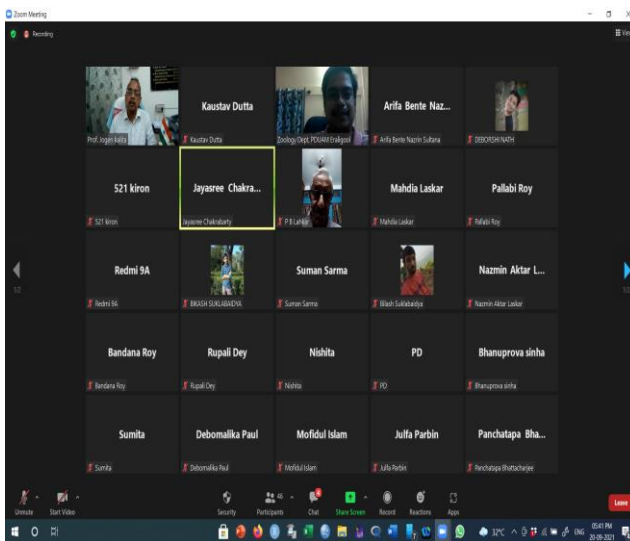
Zoom Meeting

Recording

View

Prof. Jogesh Kalita

Kaustav Dutta

Kaustav Dutta

Zoology Dept. PDUAM Eraligool

Arifa Bente Naz...

Arifa Bente Nazrin Sultana

DEBORSHI NATH

521 kiron

521 kiron

Jayasree Chakra...

Jayasree Chakraborty

P B Lahkar

Mahdia Laskar

Mahdia Laskar

Pallabi Roy

Pallabi Roy

1/2

Redmi 9A

Redmi 9A

BIKASH SUKLABAIDYA

Suman Sarma

Suman Sarma

Bikash Suklabaidya

Nazmin Aktar L...

Nazmin Aktar Laskar

1/2

Bandana Roy

Bandana Roy

Rupali Dey

Rupali Dey

Nishita

Nishita

PD

PD

Bhanuprova sinha

Bhanuprova sinha

Sumita

Sumita

Debomalika Paul

Debomalika Paul

Mofidul Islam

Mofidul Islam

Julfa Parbin

Julfa Parbin

Panchatapa Bha...

Panchatapa Bhattacharjee

Unmute

Start Video

Security

Participants 46

Chat

Share Screen

Record

Reactions

Apps

Leave

32°C

ENG

05:41 PM

20-09-2021